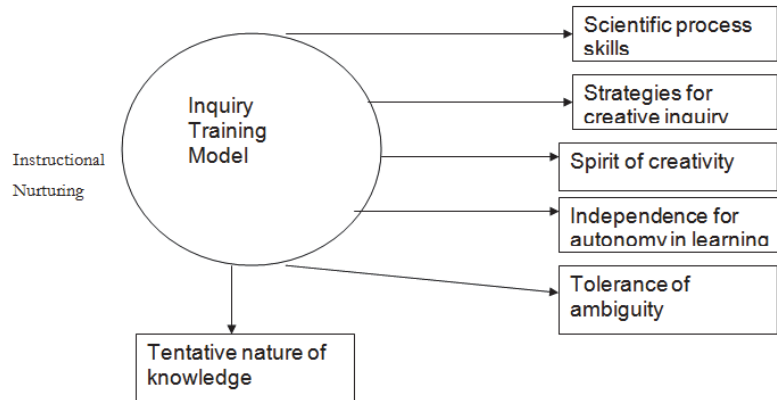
Instructional

Nurturing

Inquiry Training Model

Scientific process skills

Strategies for creative inquiry

Spirit of creativity

Independence for autonomy in learning

Tolerance of ambiguity

Tentative nature of knowledge